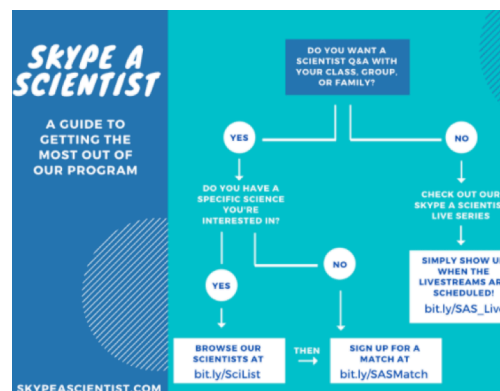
SKYPE A SCIENTIST

A GUIDE TO GETTING THE MOST OUT OF OUR PROGRAM

DO YOU WANT A SCIENTIST Q&A WITH YOUR CLASS, GROUP, OR FAMILY?

YES

NO

DO YOU HAVE A SPECIFIC SCIENCE YOU'RE INTERESTED IN?

CHECK OUT OUR SKYPE A SCIENTIS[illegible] LIVE SERIES

YES

NO

SIMPLY SHOW U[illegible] WHEN THE LIVESTREAMS AR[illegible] SCHEDULED!

bit.ly/SAS_Liv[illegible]

BROWSE OUR SCIENTISTS AT

bit.ly/SciList

THEN

SIGN UP FOR A MATCH AT

bit.ly/SASMatch

SKYPEASCIENTIST.COM